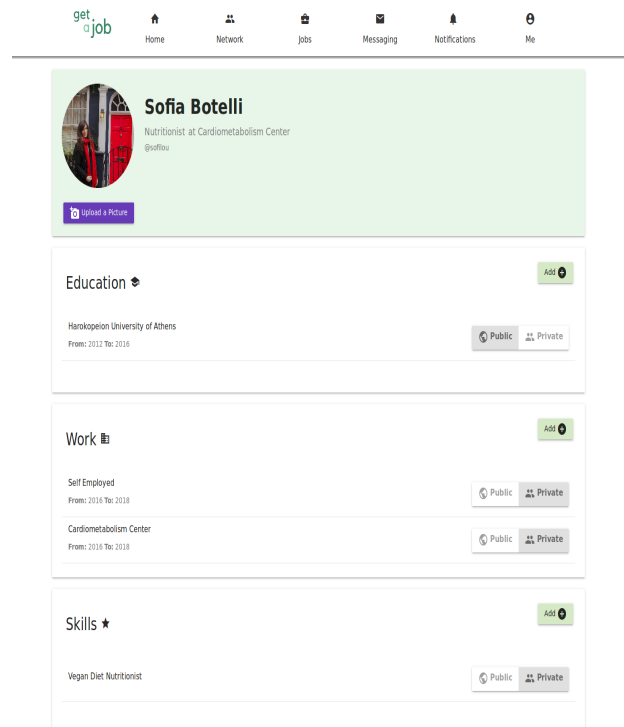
get a job

Home

Network

Jobs

Messaging

Notifications

Me

Sofia Botelli

Nutritionist at Cardiometabolism Center

@sofilou

Upload a Picture

Education

Add

Harokopeion University of Athens

From: 2012 To: 2016

Public

Private

Work

Add

Self Employed

From: 2016 To: 2018

Public

Private

Cardiometabolism Center

From: 2016 To: 2018

Public

Private

Skills ★

Add

Vegan Diet Nutritionist

Public

Private